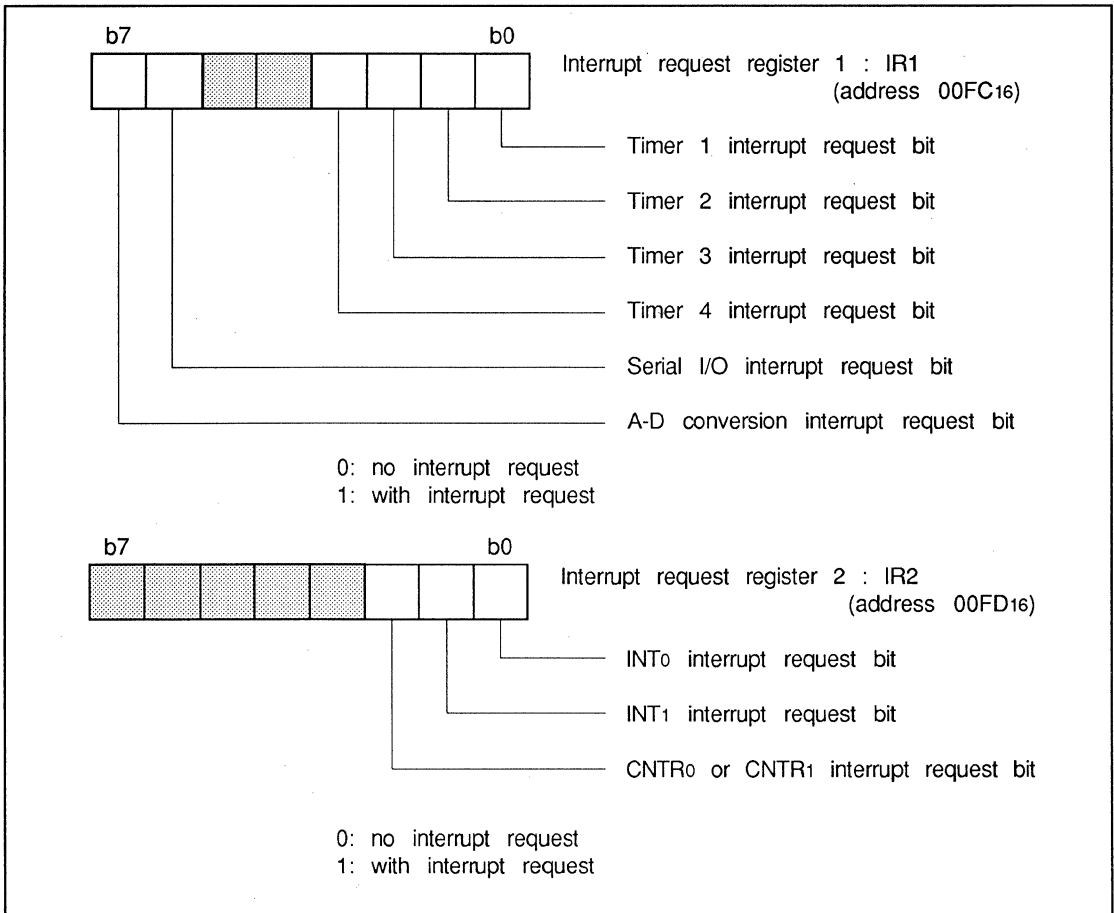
b7

b0

Interrupt request register 1 : IR1
(address $00FC_{16}$)

Timer 1 interrupt request bit

Timer 2 interrupt request bit

Timer 3 interrupt request bit

Timer 4 interrupt request bit

Serial I/O interrupt request bit

A-D conversion interrupt request bit

0: no interrupt request
1: with interrupt request

b7

b0

Interrupt request register 2 : IR2
(address $00FD_{16}$)

$INT_0$ interrupt request bit

$INT_1$ interrupt request bit

$CNTR_0$ or $CNTR_1$ interrupt request bit

0: no interrupt request
1: with interrupt request